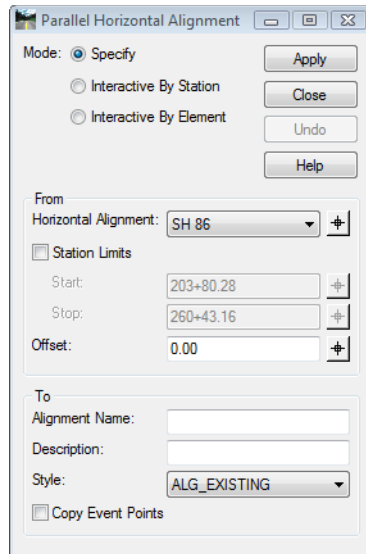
Parallel Horizontal Alignment

Mode: Specify
Interactive By Station
Interactive By Element

Apply
Close
Undo
Help

From
Horizontal Alignment: SH 86
Station Limits
Start: 203+80.28
Stop: 260+43.16
Offset: 0.00

To
Alignment Name:
Description:
Style: ALG_EXISTING
Copy Event Points